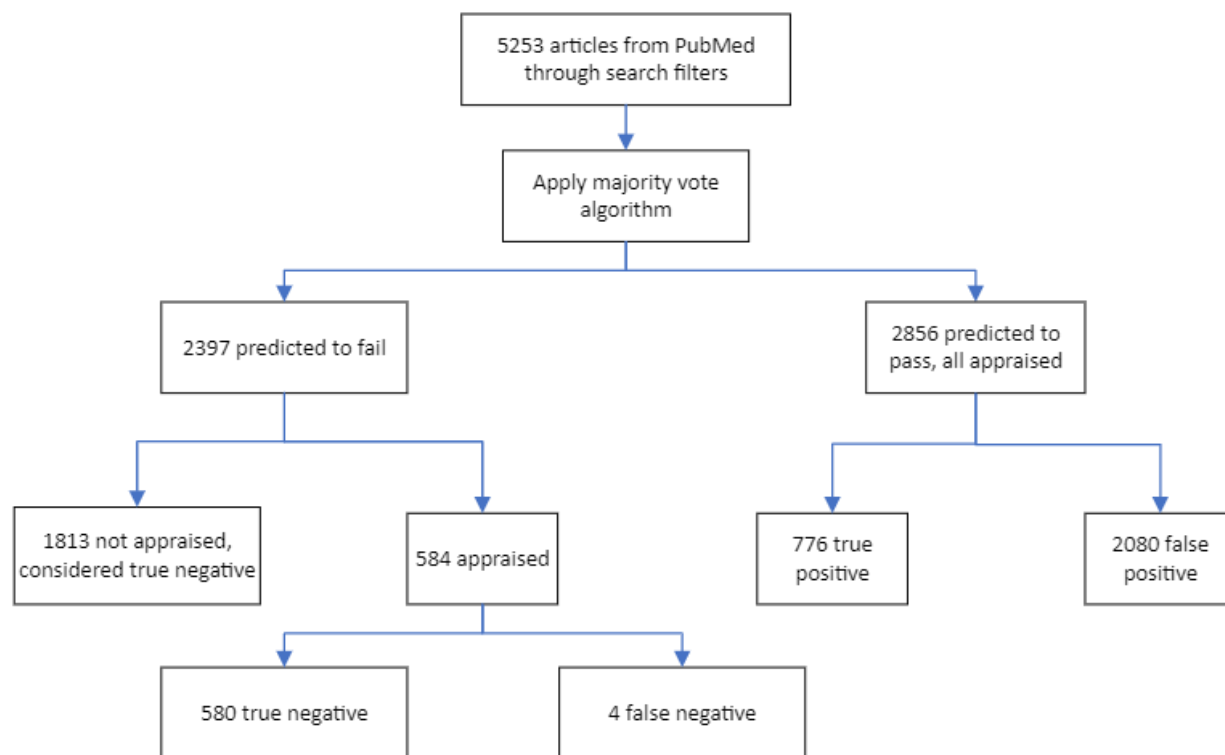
5253 articles from PubMed through search filters

Apply majority vote algorithm

2397 predicted to fail

2856 predicted to pass, all appraised

1813 not appraised, considered true negative

584 appraised

776 true positive

2080 false positive

580 true negative

4 false negative